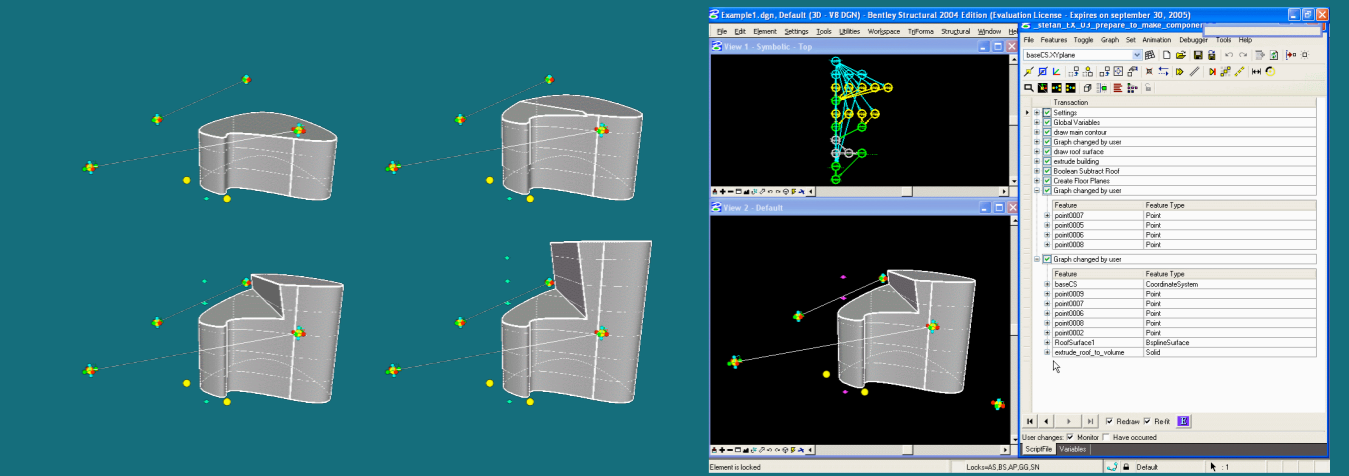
Example1.dgn, Default (3D - V8 DGN) - Bentley Structural 2004 Edition (Evaluation License - Expires on september 30, 2005)

File Edit Element Settings Tools Utilities Workspace TriForma Structural Window Help

View 1 - Symbolic - Top

View 2 - Default

_stefan_t.k_03_prepare_to_make_component

File Features Toggle Graph Set Animation Debugger Tools Help

baseCS.XYplane

Transaction
Settings
Global Variables
draw main contour
Graph changed by user
draw roof surface
extrude building
Boolean Subtract Roof
Create Floor Planes
Graph changed by user

| Feature | Feature Type |
|---|---|
| point0007 | Point |
| point0005 | Point |
| point0006 | Point |
| point0008 | Point |

Graph changed by user

| Feature | Feature Type |
|---|---|
| baseCS | CoordinateSystem |
| point0009 | Point |
| point0007 | Point |
| point0006 | Point |
| point0008 | Point |
| point0002 | Point |
| RoofSurface1 | BsplineSurface |
| extrude_roof_to_volume | Solid |

Redraw Re-fit

User changes: Monitor Have occurred

ScriptFile Variables

Element is locked

Locks=AS,BS,AP,GG,SN

Default

: 1